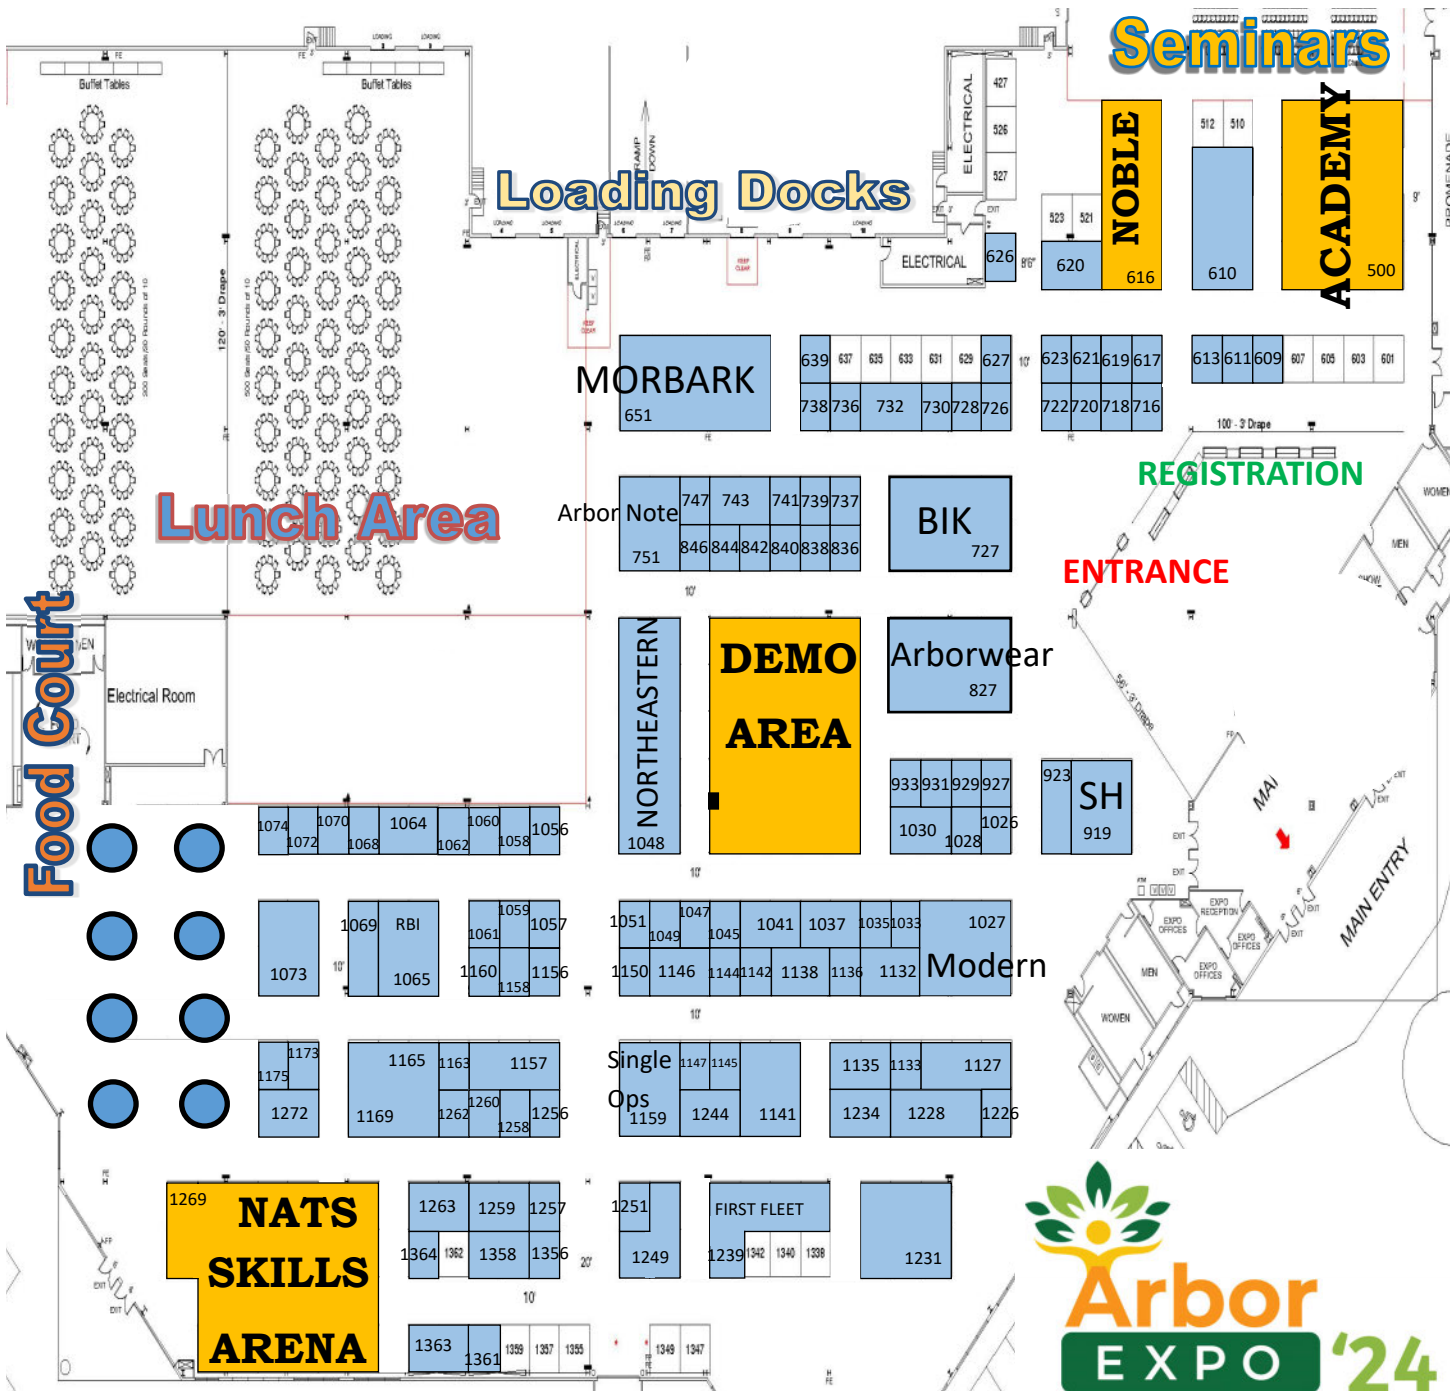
Seminars

Buffet Tables

Buffet Tables

Loading Docks

RAMP DOWN

ELECTRICAL

ELECTRICAL

427

526

527

NOBLE

616

512 510

610

ACADEMY

500

523 521

620

626

Lunch Area

120' - 3' Drape

MORBARK

651

639 637 635 633 631 629 627

738 736 732 730 728 726

623 621 619 617

722 720 718 716

613 611 609 607 605 603 601

100' - 3' Drape

REGISTRATION

Arbor Note

751

747 743 741 739 737

846 844 842 840 838 836

BIK

727

ENTRANCE

Food Court

Electrical Room

NORTHEASTERN

1048

DEMO AREA

Arborwear

827

933 931 929 927

1030 1028 1026

923

SH

919

MAIN ENTRY

1074 1072 1070 1068 1064 1062 1060 1058 1056

1073

1069 RBI 1065

1061 1059 1057 1160 1158 1156

1051 1049 1047 1045 1041 1037 1035 1033 1027

1150 1146 1144 1142 1138 1136 1132

Modern

1175 1173

1272

1169 1165 1163 1157

1262 1260 1258 1256

Single Ops

1159

1147 1145

1244 1141

1135 1133 1127

1234 1228 1226

1269

NATS SKILLS ARENA

1263 1259 1257

1364 1362 1358 1356

1251

1249

FIRST FLEET

1239 1342 1340 1338

1231

1363 1361 1359 1357 1355

1349 1347

Arbor EXPO '24